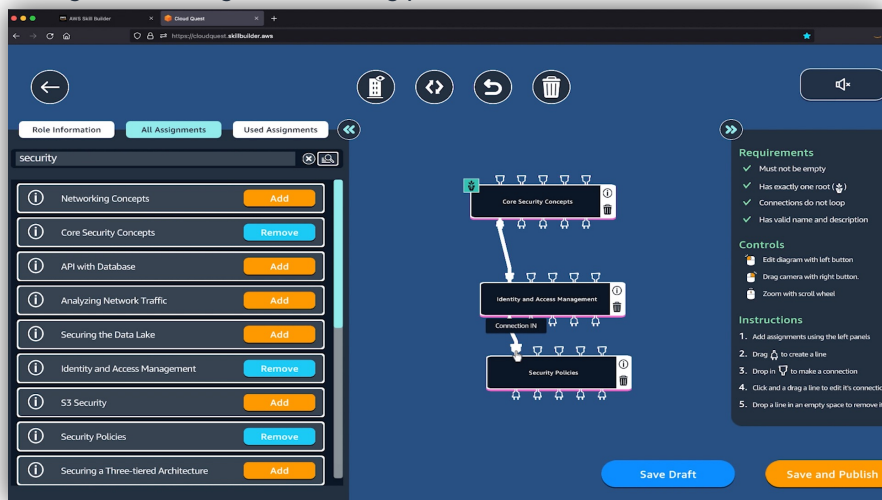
AWS Skill Builder
Cloud Quest
https://cloudquest.skillbuilder.aws

Role Information
All Assignments
Used Assignments

security

Networking Concepts
Add
Core Security Concepts
Remove
API with Database
Add
Analyzing Network Traffic
Add
Securing the Data Lake
Add
Identity and Access Management
Remove
S3 Security
Add
Security Policies
Remove
Securing a Three-tiered Architecture
Add

Core Security Concepts
Identity and Access Management
Connection IN
Security Policies

Requirements
Must not be empty
Has exactly one root
Connections do not loop
Has valid name and description

Controls
Edit diagram with left button
Drag camera with right button.
Zoom with scroll wheel

Instructions
1. Add assignments using the left panels
2. Drag to create a line
3. Drop in to make a connection
4. Click and a drag a line to edit it's connectio
5. Drop a line in an empty space to remove i

Save Draft
Save and Publish